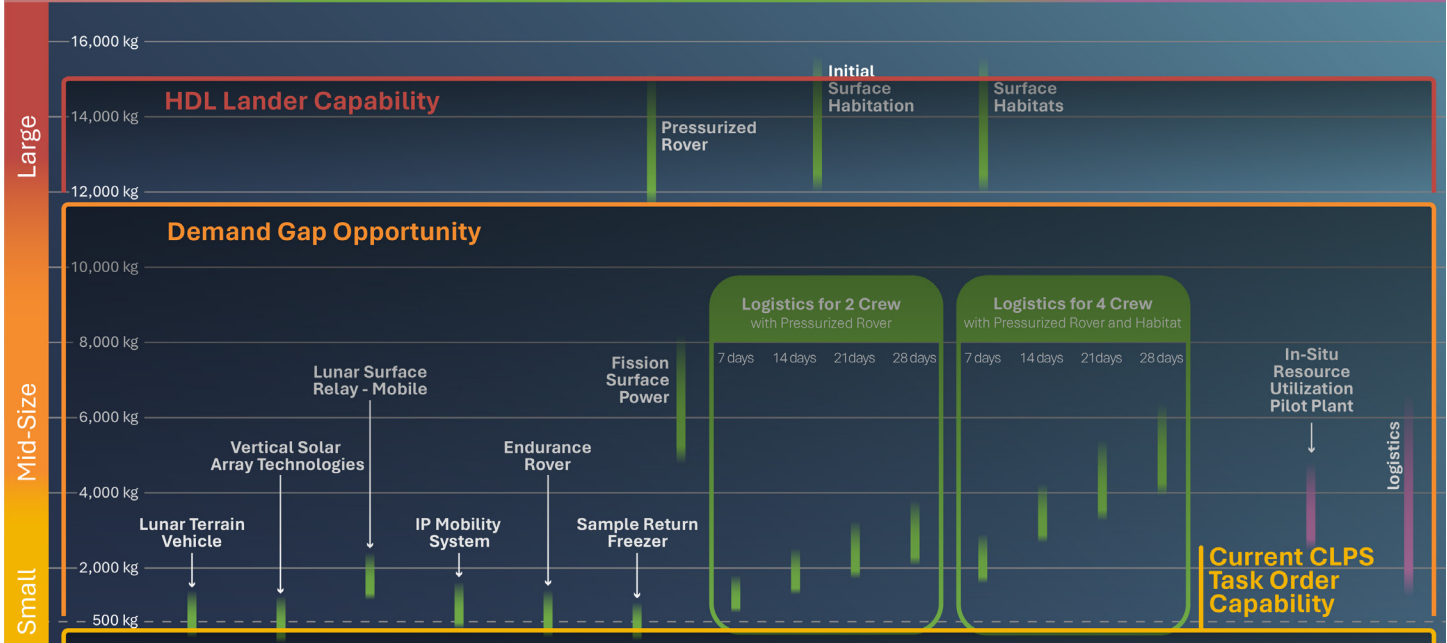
16,000 kg
14,000 kg
12,000 kg
10,000 kg
8,000 kg
6,000 kg
4,000 kg
2,000 kg
500 kg

Large
Mid-Size
Small

HDL Lander Capability

Pressurized Rover

Initial Surface Habitation

Surface Habitats

Demand Gap Opportunity

Logistics for 2 Crew
with Pressurized Rover
7 days 14 days 21days 28 days

Logistics for 4 Crew
with Pressurized Rover and Habitat
7 days 14 days 21days 28 days

Fission Surface Power

Lunar Surface Relay - Mobile

Vertical Solar Array Technologies

Endurance Rover

In-Situ Resource Utilization Pilot Plant

logistics

Lunar Terrain Vehicle

IP Mobility System

Sample Return Freezer

Current CLPS Task Order Capability